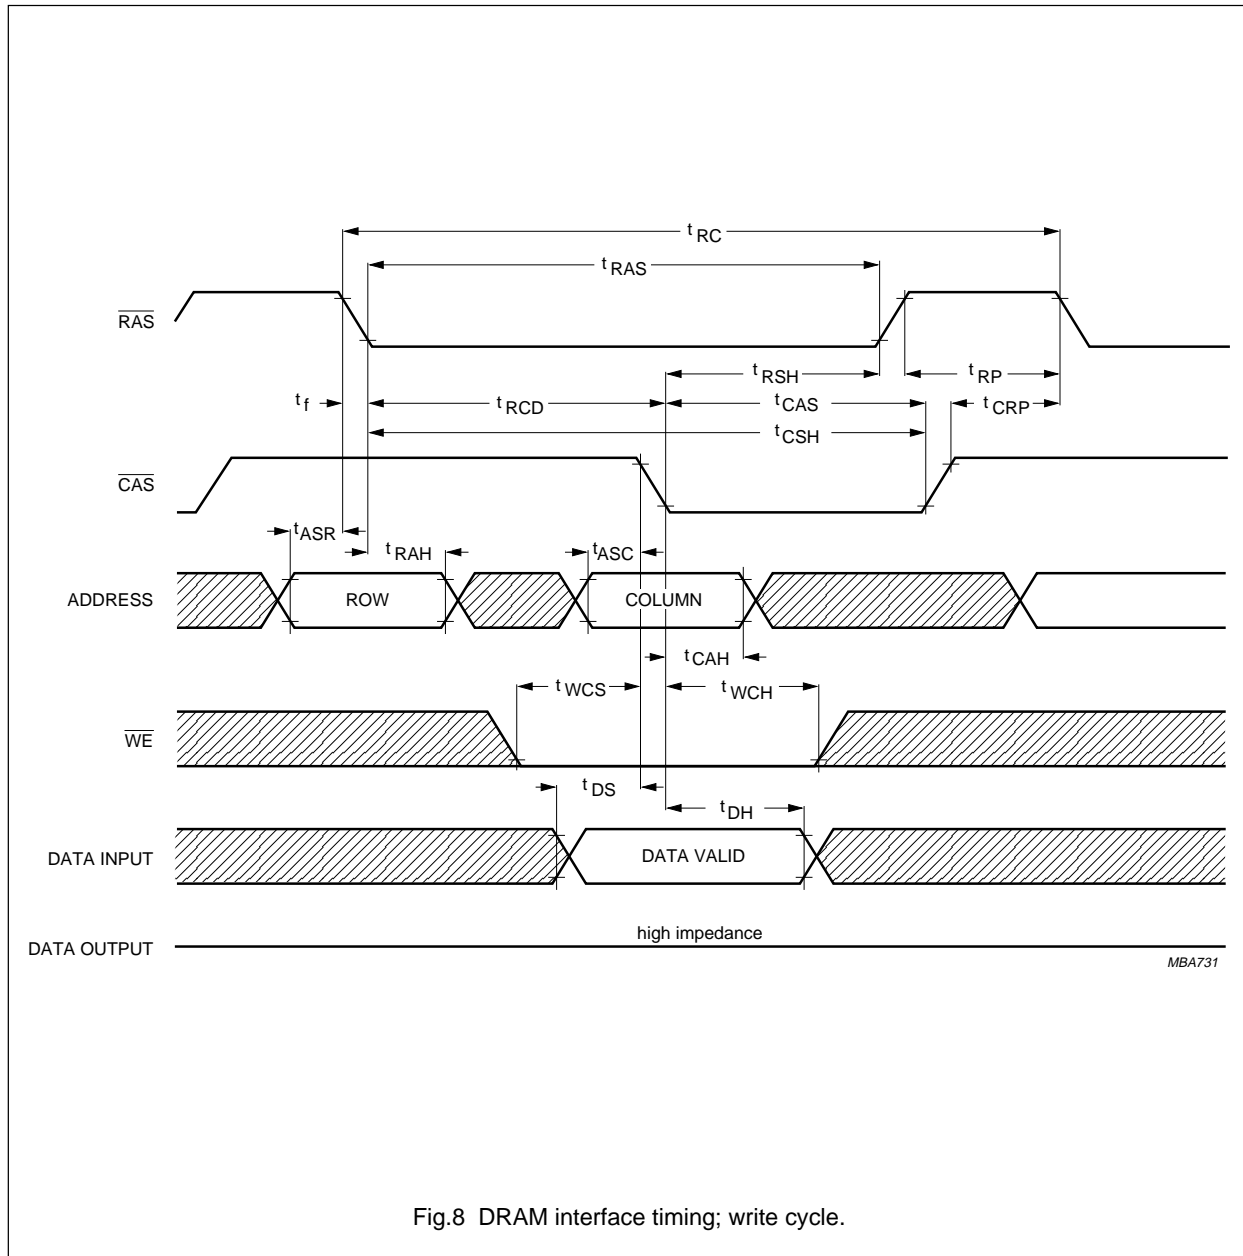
$t_{RC}$

$t_{RAS}$

$\overline{RAS}$

$t_{RSH}$

$t_{RP}$

$t_f$

$t_{RCD}$

$t_{CAS}$

$t_{CRP}$

$t_{CSH}$

$\overline{CAS}$

$t_{ASR}$

$t_{RAH}$

$t_{ASC}$

ADDRESS

ROW

COLUMN

$t_{CAH}$

$t_{WCS}$

$t_{WCH}$

$\overline{WE}$

$t_{DS}$

$t_{DH}$

DATA INPUT

DATA VALID

DATA OUTPUT

high impedance

MBA731

Fig.8 DRAM interface timing; write cycle.